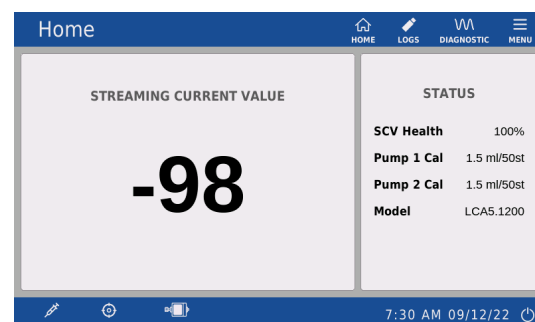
Home

HOME LOGS DIAGNOSTIC MENU

STREAMING CURRENT VALUE

-98

STATUS

| SCV Health | 100% |
|---|---|
| Pump 1 Cal | 1.5 ml/50st |
| Pump 2 Cal | 1.5 ml/50st |
| Model | LCA5.1200 |

7:30 AM 09/12/22